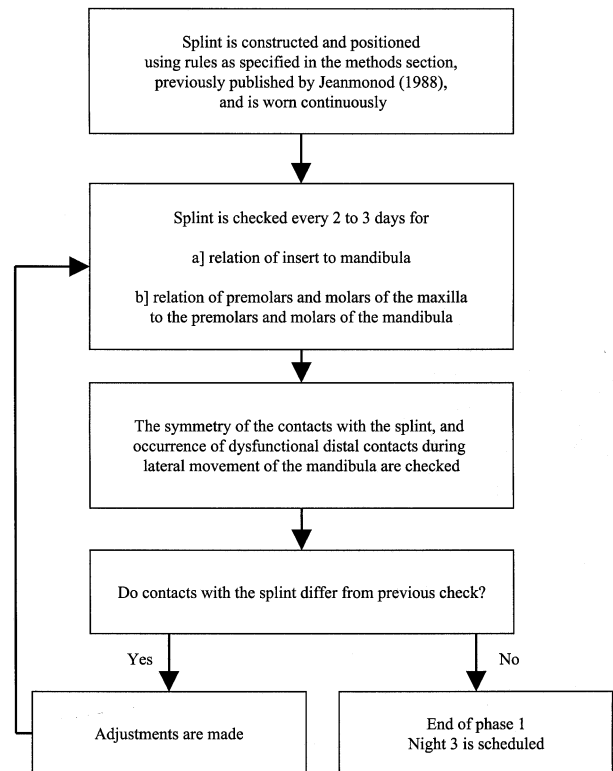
Splint is constructed and positioned using rules as specified in the methods section, previously published by Jeanmonod (1988), and is worn continuously

Splint is checked every 2 to 3 days for

a] relation of insert to mandibula

b] relation of premolars and molars of the maxilla to the premolars and molars of the mandibula

The symmetry of the contacts with the splint, and occurrence of dysfunctional distal contacts during lateral movement of the mandibula are checked

Do contacts with the splint differ from previous check?

Yes

No

Adjustments are made

End of phase 1
Night 3 is scheduled